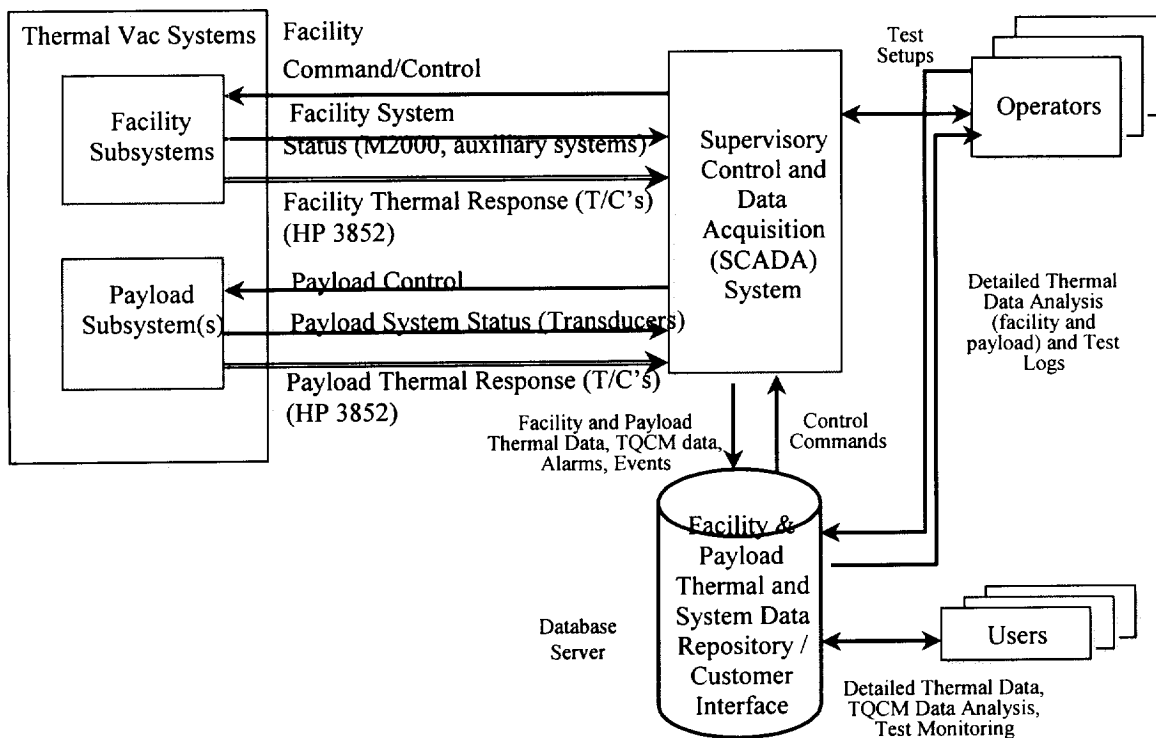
Thermal Vac Systems

Facility Subsystems

Payload Subsystem(s)

Facility Command/Control

Facility System Status (M2000, auxiliary systems)

Facility Thermal Response (T/C's) (HP 3852)

Payload Control

Payload System Status (Transducers)

Payload Thermal Response (T/C's) (HP 3852)

Supervisory Control and Data Acquisition (SCADA) System

Test Setups

Operators

Detailed Thermal Data Analysis (facility and payload) and Test Logs

Facility and Payload Thermal Data, TQCM data, Alarms, Events

Control Commands

Facility & Payload Thermal and System Data Repository / Customer Interface

Database Server

Users

Detailed Thermal Data, TQCM Data Analysis, Test Monitoring